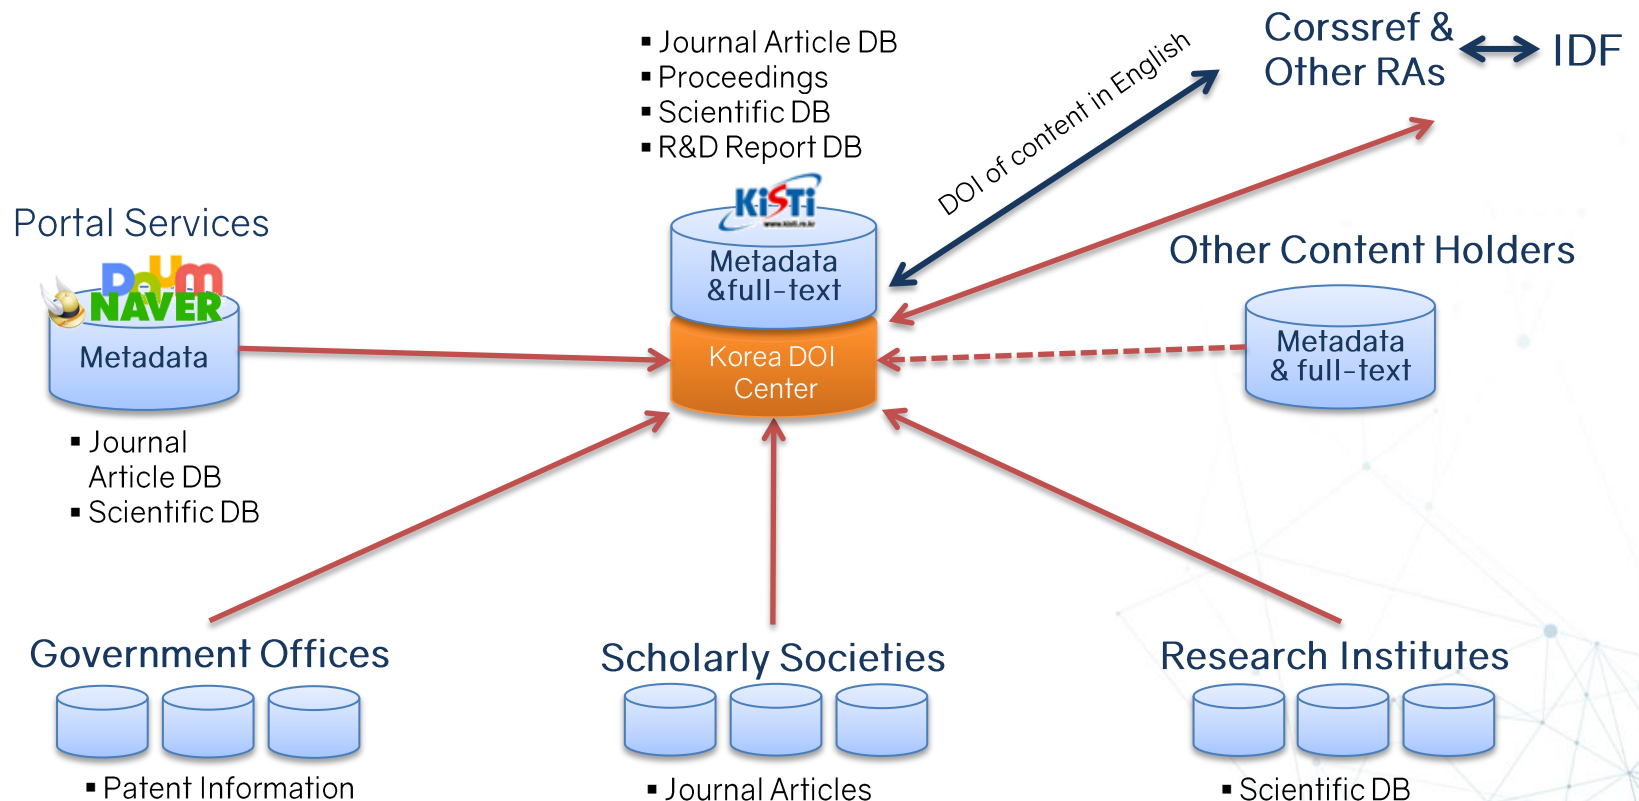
▪ Journal Article DB
▪ Proceedings
▪ Scientific DB
▪ R&D Report DB

DOI of content in English

Corssref & Other RAs

IDF

Portal Services

Daum
NAVER

Metadata

▪ Journal Article DB
▪ Scientific DB

KISTI
www.kisti.re.kr

Metadata &full-text

Korea DOI Center

Other Content Holders

Metadata & full-text

Government Offices

▪ Patent Information

Scholarly Societies

▪ Journal Articles

Research Institutes

▪ Scientific DB